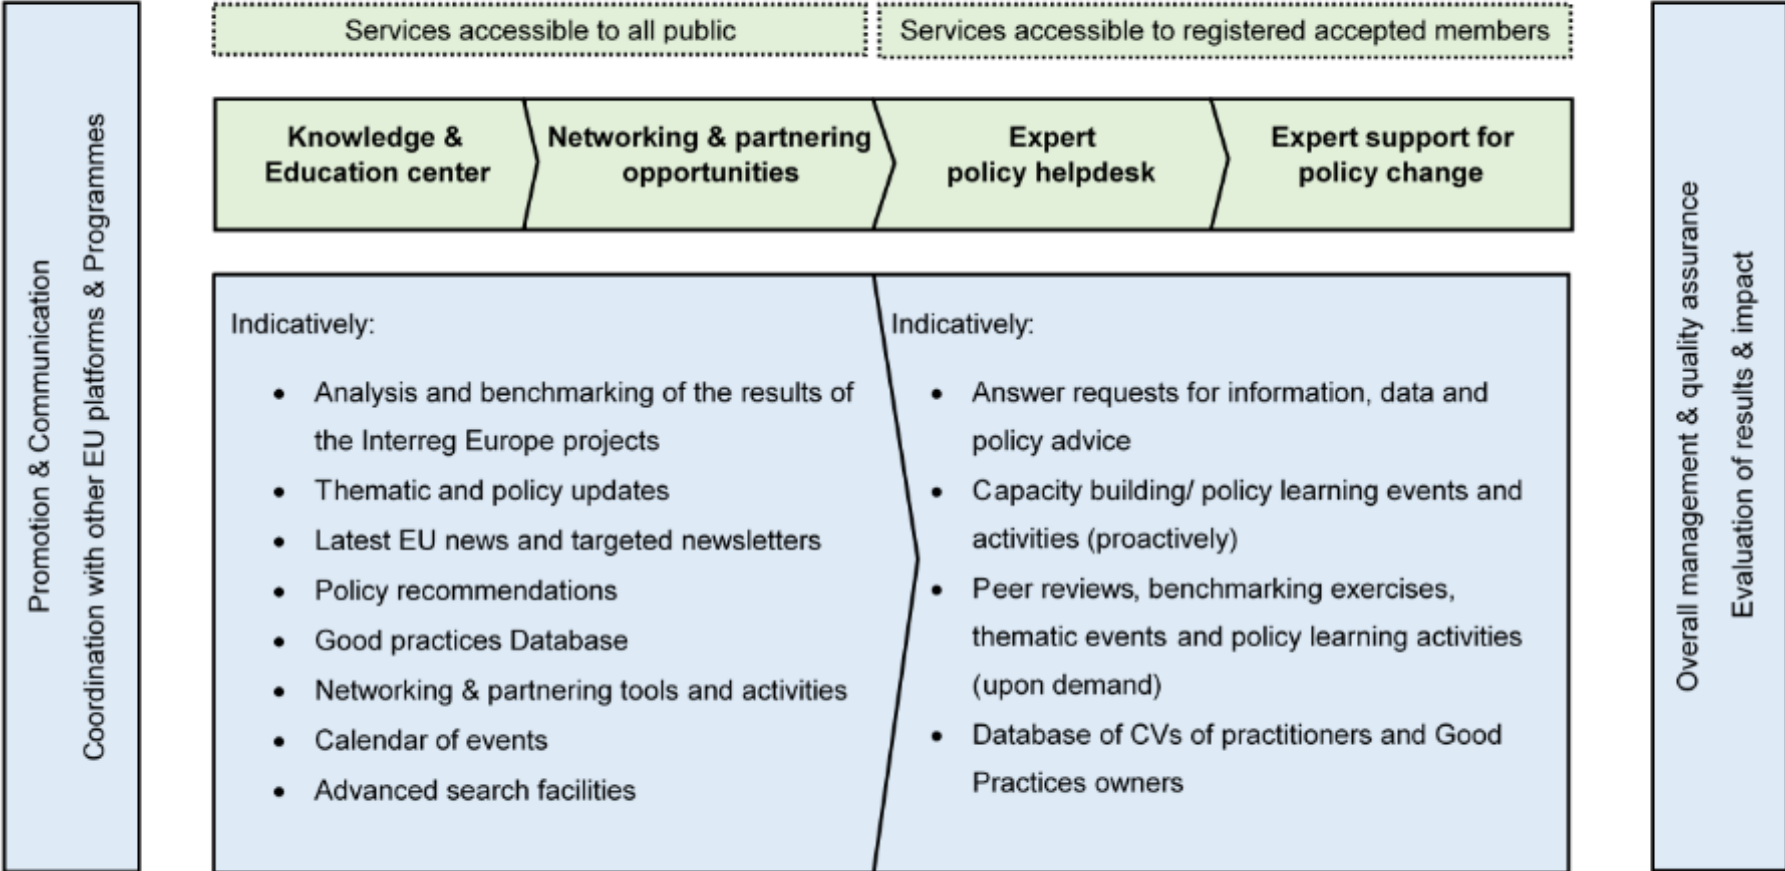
Promotion & Communication

Coordination with other EU platforms & Programmes

Services accessible to all public

Services accessible to registered accepted members

Knowledge & Education center

Networking & partnering opportunities

Expert policy helpdesk

Expert support for policy change

Indicatively:

- Analysis and benchmarking of the results of the Interreg Europe projects
- Thematic and policy updates
- Latest EU news and targeted newsletters
- Policy recommendations
- Good practices Database
- Networking & partnering tools and activities
- Calendar of events
- Advanced search facilities

Indicatively:

- Answer requests for information, data and policy advice
- Capacity building/ policy learning events and activities (proactively)
- Peer reviews, benchmarking exercises, thematic events and policy learning activities (upon demand)
- Database of CVs of practitioners and Good Practices owners

Overall management & quality assurance

Evaluation of results & impact